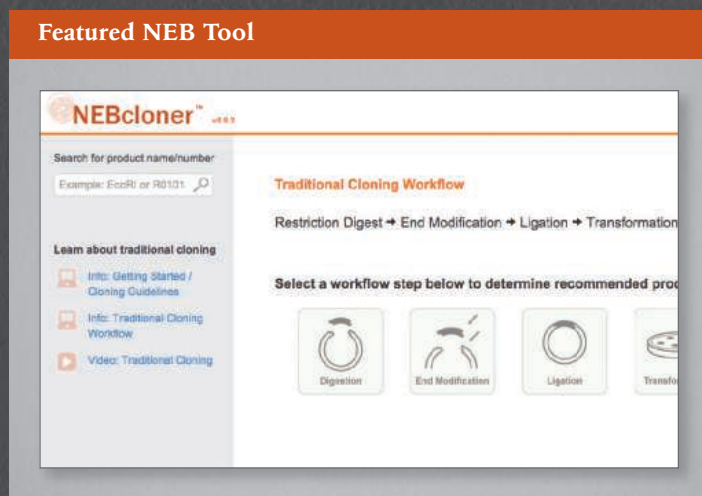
Featured NEB Tool

NEBcloner™ v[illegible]

Search for product name/number

Example: EcoRI or R0101

Learn about traditional cloning

Info: Getting Started / Cloning Guidelines

Info: Traditional Cloning Workflow

Video: Traditional Cloning

Traditional Cloning Workflow

Restriction Digest → End Modification → Ligation → Transformation

Select a workflow step below to determine recommended pro

Digestion

End Modification

Ligation

Transfo